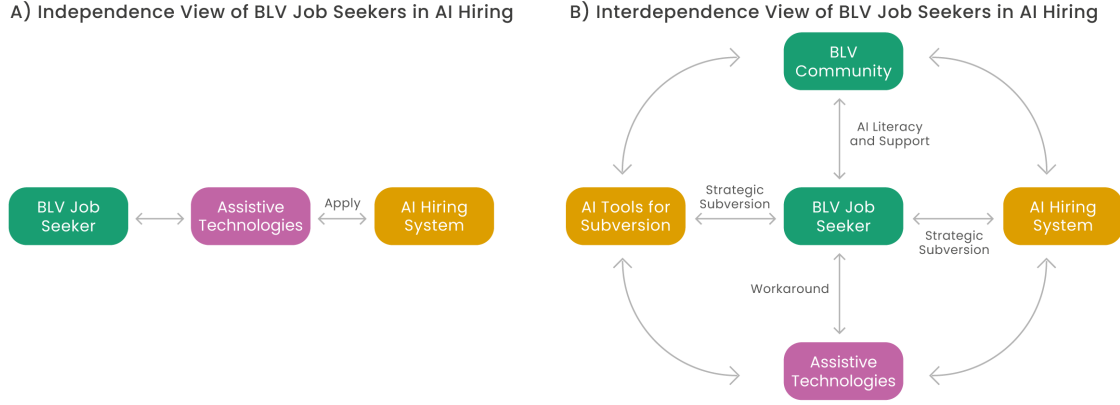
A) Independence View of BLV Job Seekers in AI Hiring

BLV Job Seeker

Assistive Technologies

Apply

AI Hiring System

B) Interdependence View of BLV Job Seekers in AI Hiring

BLV Community

AI Literacy and Support

AI Tools for Subversion

Strategic Subversion

BLV Job Seeker

Strategic Subversion

AI Hiring System

Workaround

Assistive Technologies